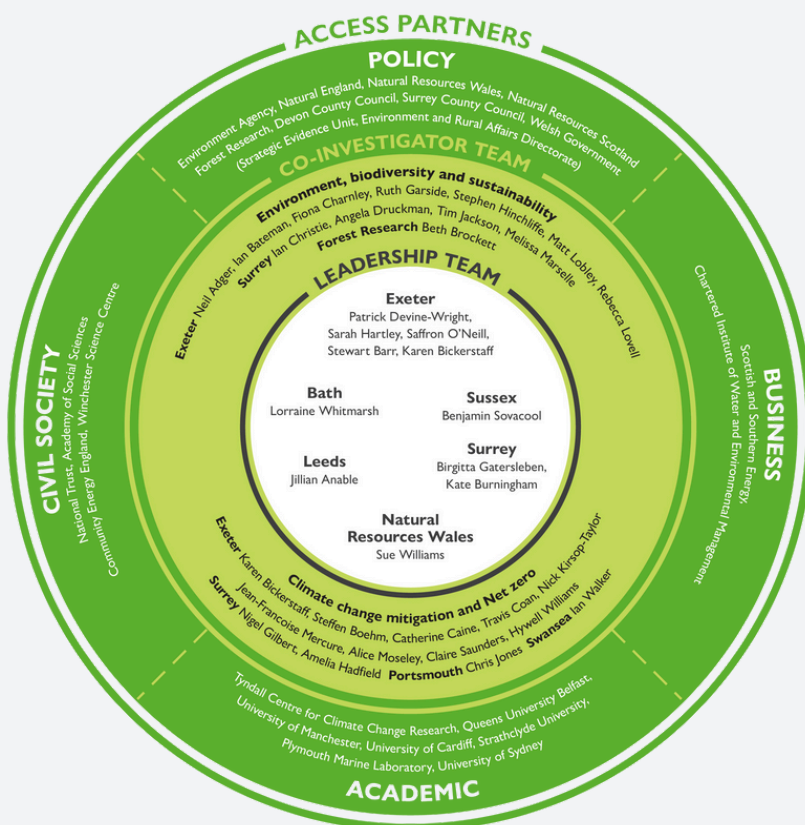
ACCESS PARTNERS

POLICY

Environment Agency, Natural England, Natural Resources Wales, Natural Resources Scotland Forest Research, Devon County Council, Surrey County Council, Welsh Government (Strategic Evidence Unit, Environment and Rural Affairs Directorate)

CO-INVESTIGATOR TEAM

Environment, biodiversity and sustainability

Exeter Neil Adger, Ian Bateman, Fiona Charnley, Ruth Garside, Stephen Hinchliffe, Matt Lobley, Rebecca Lovell

Surrey Ian Christie, Angela Druckman, Tim Jackson, Melissa Marselle

Forest Research Beth Brockett

LEADERSHIP TEAM

Exeter
Patrick Devine-Wright, Sarah Hartley, Saffron O'Neill, Stewart Barr, Karen Bickerstaff

Bath
Lorraine Whitmarsh

Sussex
Benjamin Sovacool

Leeds
Jillian Anable

Surrey
Birgitta Gatersleben, Kate Burningham

Natural Resources Wales
Sue Williams

Climate change mitigation and Net zero

Exeter Karen Bickerstaff, Steffen Boehm, Catherine Caine, Travis Coan, Nick Kirsop-Taylor Jean-Francoise Mercure, Alice Moseley, Claire Saunders, Hywell Williams

Surrey Nigel Gilbert, Amelia Hadfield Portsmouth Chris Jones Swansea Ian Walker

CIVIL SOCIETY

National Trust, Academy of Social Sciences Community Energy England, Winchester Science Centre

BUSINESS

Scottish and Southern Energy, Chartered Institute of Water and Environmental Management

Tyndall Centre for Climate Change Research, Queens University Belfast, University of Manchester, University of Cardiff, Strathclyde University, Plymouth Marine Laboratory, University of Sydney

ACADEMIC